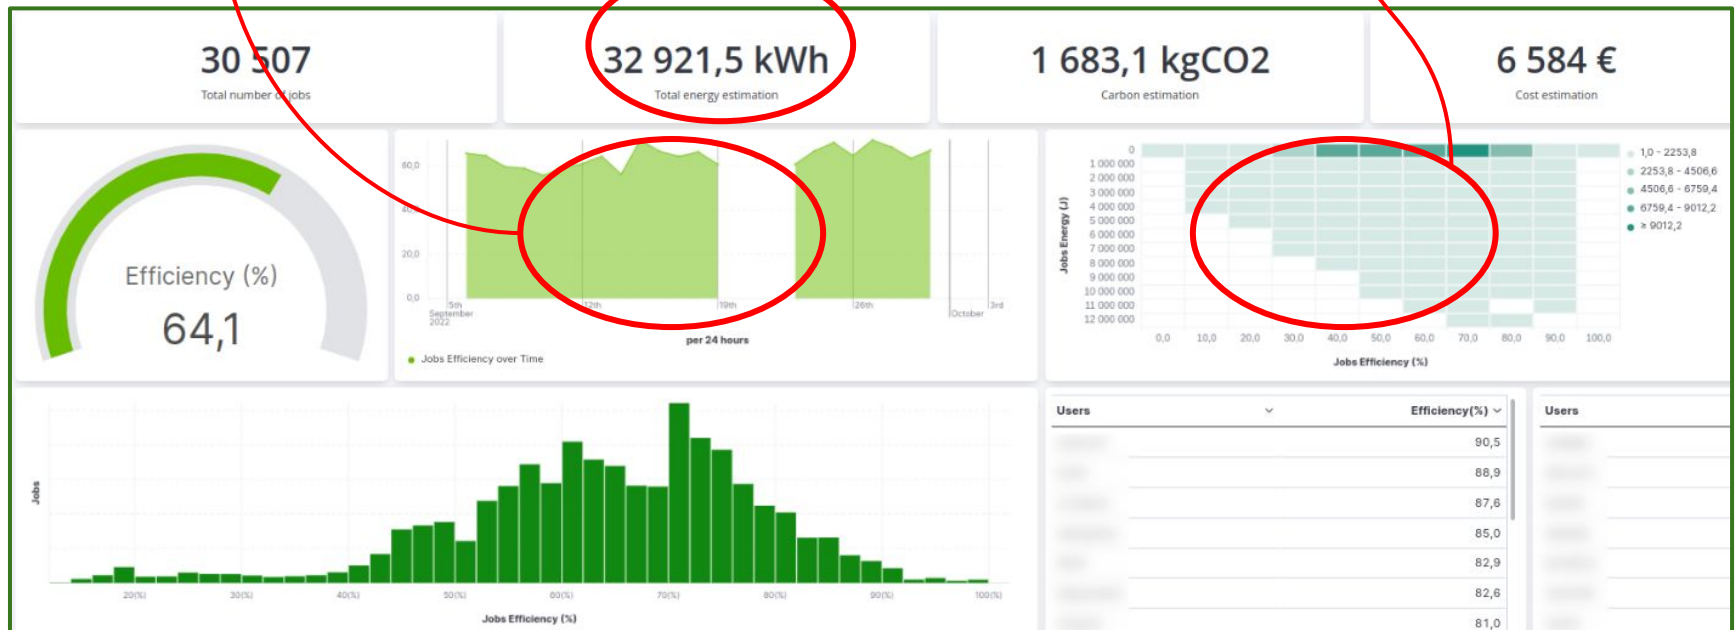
30 507
Total number of jobs

32 921,5 kWh
Total energy estimation

1 683,1 kgCO2
Carbon estimation

6 584 €
Cost estimation

Efficiency (%)
64,1

60,0
40,0
20,0
0,0
5th September 2022
12th
19th
26th
October
3rd
per 24 hours
Jobs Efficiency over Time

0
1 000 000
2 000 000
3 000 000
4 000 000
5 000 000
6 000 000
7 000 000
8 000 000
9 000 000
10 000 000
11 000 000
12 000 000
Jobs Energy (J)
0,0
10,0
20,0
30,0
40,0
50,0
60,0
70,0
80,0
90,0
100,0
Jobs Efficiency (%)
1,0 - 2253,8
2253,8 - 4506,6
4506,6 - 6759,4
6759,4 - 9012,2
≥ 9012,2

Jobs
20(%)
30(%)
40(%)
50(%)
60(%)
70(%)
80(%)
90(%)
100(%)
Jobs Efficiency (%)

| Users | Efficiency(%) |
|---|---|
| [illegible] | 90,5 |
| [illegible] | 88,9 |
| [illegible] | 87,6 |
| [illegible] | 85,0 |
| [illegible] | 82,9 |
| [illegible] | 82,6 |
| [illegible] | 81,0 |

Users